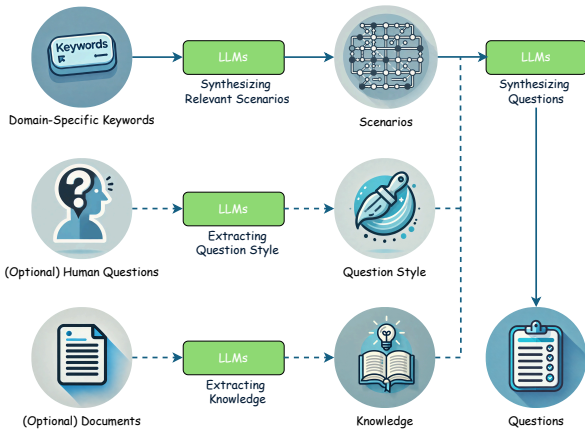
Keywords

Domain-Specific Keywords

LLMs

Synthesizing Relevant Scenarios

Scenarios

LLMs

Synthesizing Questions

(Optional) Human Questions

LLMs

Extracting Question Style

Question Style

(Optional) Documents

LLMs

Extracting Knowledge

Knowledge

Questions